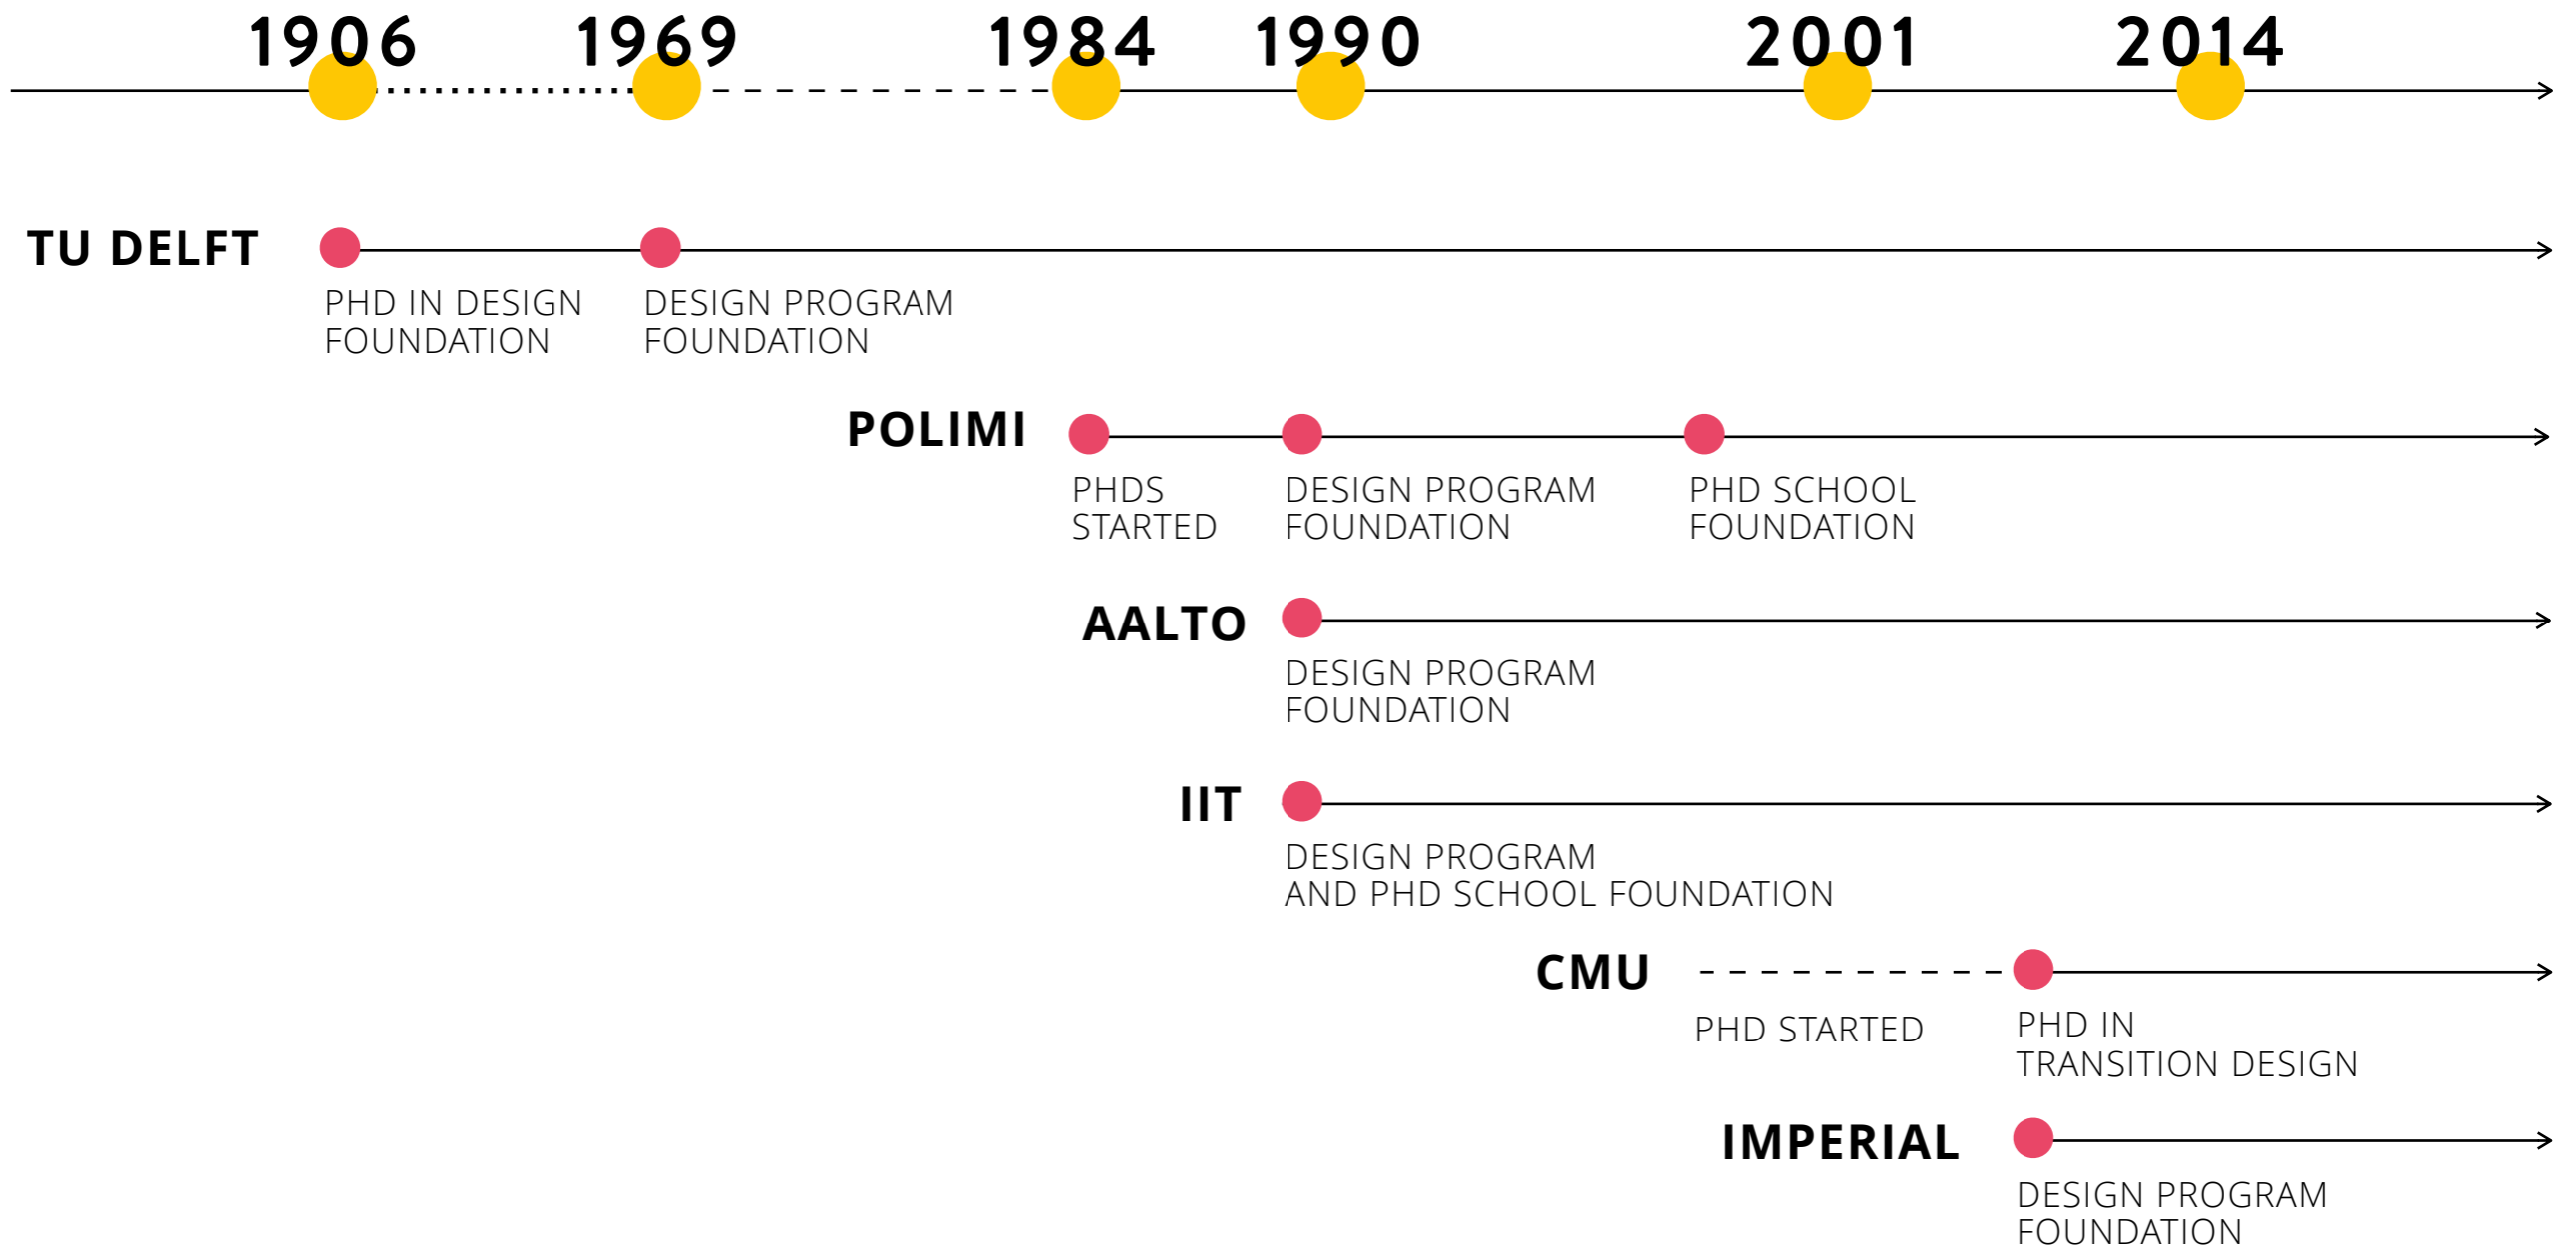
1906 1969 1984 1990 2001 2014

TU DELFT

PHD IN DESIGN FOUNDATION

DESIGN PROGRAM FOUNDATION

POLIMI

PHDS STARTED

DESIGN PROGRAM FOUNDATION

PHD SCHOOL FOUNDATION

AALTO

DESIGN PROGRAM FOUNDATION

IIT

DESIGN PROGRAM AND PHD SCHOOL FOUNDATION

CMU

PHD STARTED

PHD IN TRANSITION DESIGN

IMPERIAL

DESIGN PROGRAM FOUNDATION